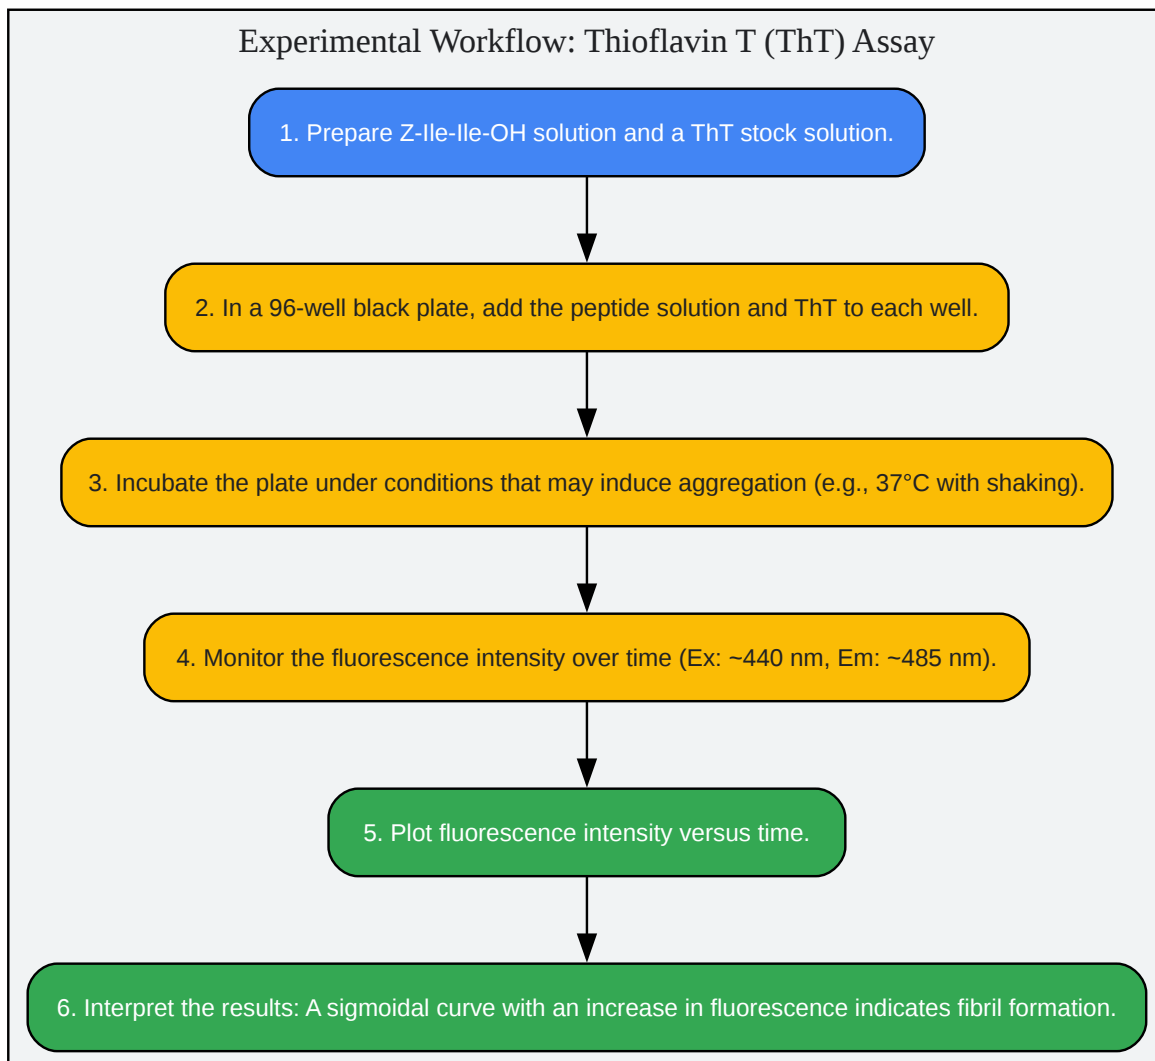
Experimental Workflow: Thioflavin T (ThT) Assay

1. Prepare Z-Ile-Ile-OH solution and a ThT stock solution.

2. In a 96-well black plate, add the peptide solution and ThT to each well.

3. Incubate the plate under conditions that may induce aggregation (e.g., 37°C with shaking).

4. Monitor the fluorescence intensity over time (Ex: ~440 nm, Em: ~485 nm).

5. Plot fluorescence intensity versus time.

6. Interpret the results: A sigmoidal curve with an increase in fluorescence indicates fibril formation.